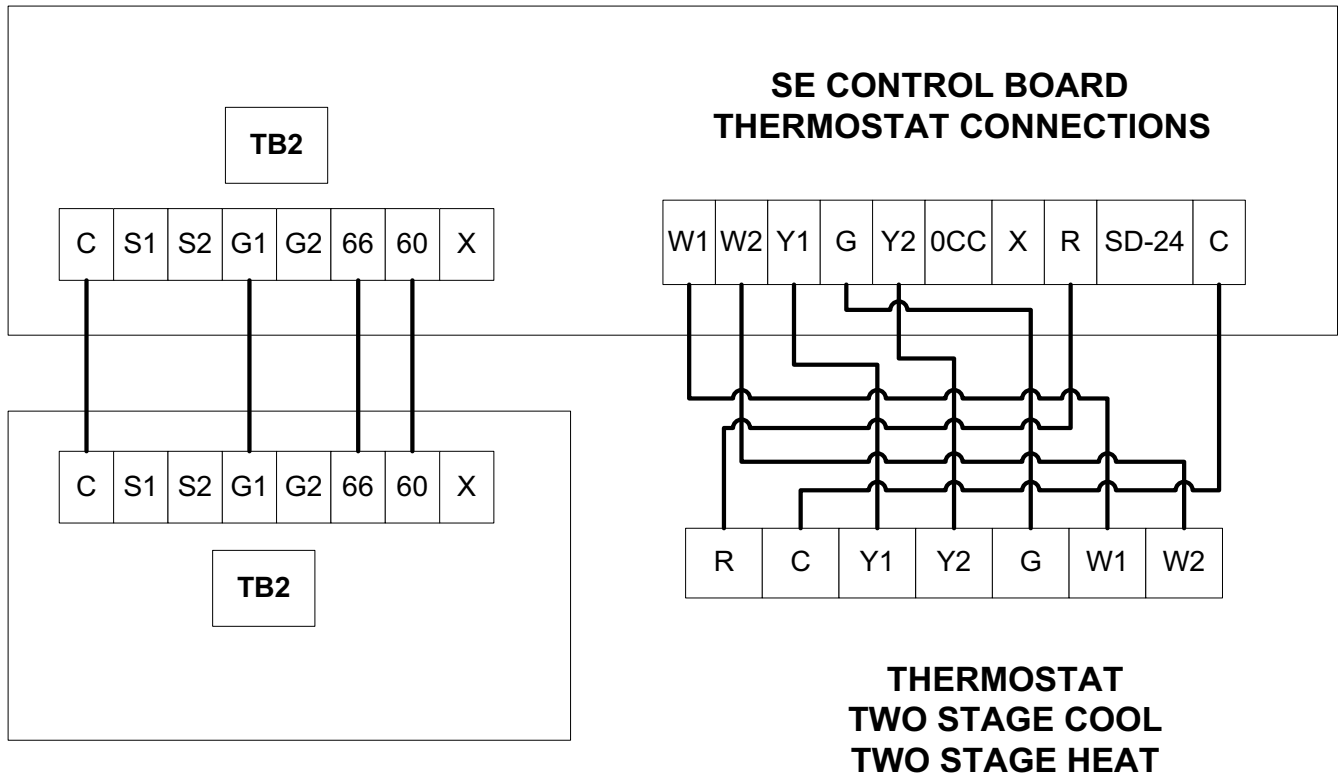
SE CONTROL BOARD
THERMOSTAT CONNECTIONS

TB2

| C | S1 | S2 | G1 | G2 | 66 | 60 | X |
|---|---|---|---|---|---|---|---|

| W1 | W2 | Y1 | G | Y2 | 0CC | X | R | SD-24 | C |
|---|---|---|---|---|---|---|---|---|---|

| C | S1 | S2 | G1 | G2 | 66 | 60 | X |
|---|---|---|---|---|---|---|---|

TB2

| R | C | Y1 | Y2 | G | W1 | W2 |
|---|---|---|---|---|---|---|

THERMOSTAT
TWO STAGE COOL
TWO STAGE HEAT